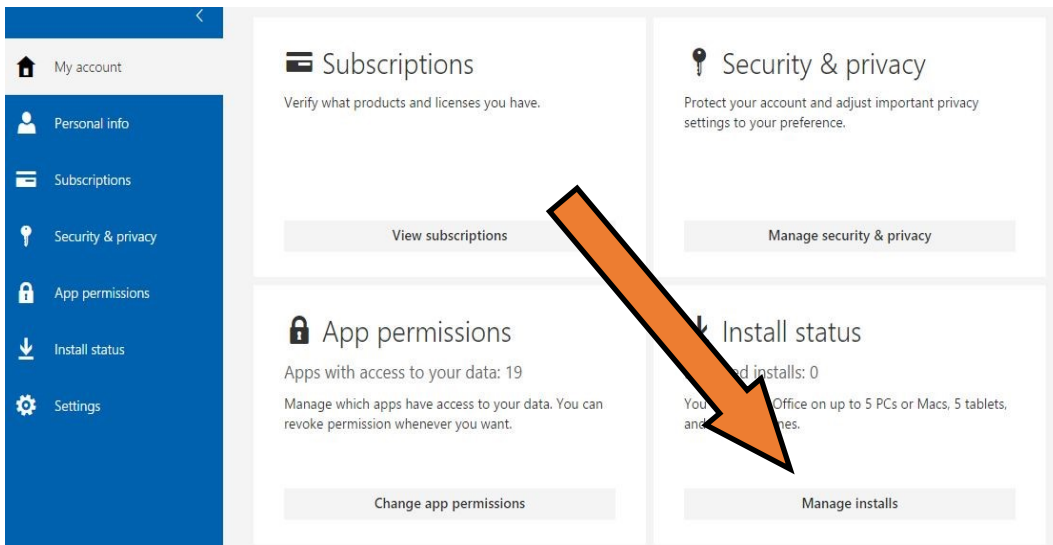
<

My account

Personal info

Subscriptions

Security & privacy

App permissions

Install status

Settings

Subscriptions

Verify what products and licenses you have.

View subscriptions

Security & privacy

Protect your account and adjust important privacy settings to your preference.

Manage security & privacy

App permissions

Apps with access to your data: 19

Manage which apps have access to your data. You can revoke permission whenever you want.

Change app permissions

Install status

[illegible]d installs: 0

You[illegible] Office on up to 5 PCs or Macs, 5 tablets, and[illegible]nes.

Manage installs